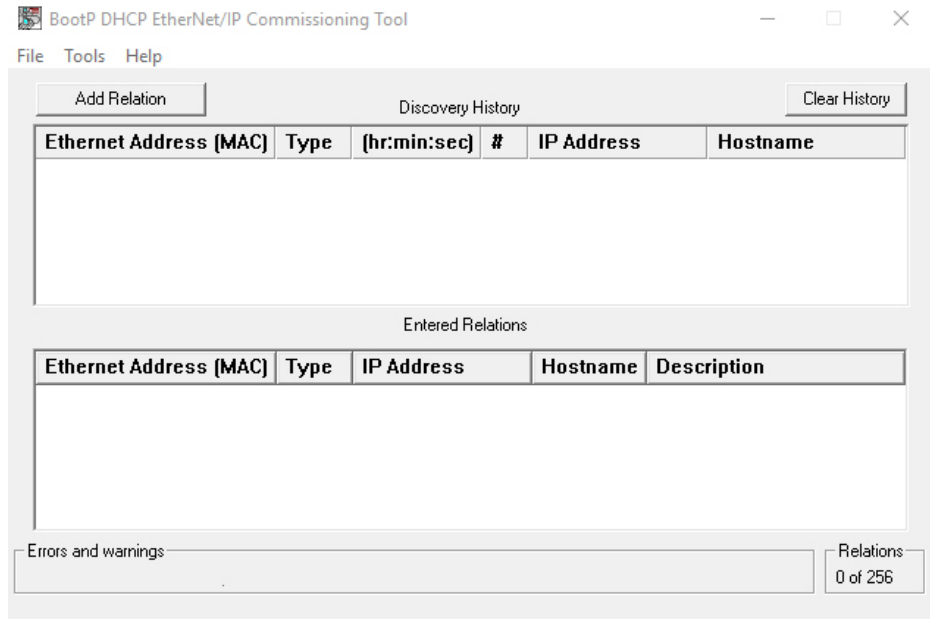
BootP DHCP EtherNet/IP Commissioning Tool

File Tools Help

Add Relation

Discovery History

Clear History

| Ethernet Address (MAC) | Type | (hr:min:sec) | # | IP Address | Hostname |
|---|---|---|---|---|---|

Entered Relations

| Ethernet Address (MAC) | Type | IP Address | Hostname | Description |
|---|---|---|---|---|

Errors and warnings

Relations
0 of 256